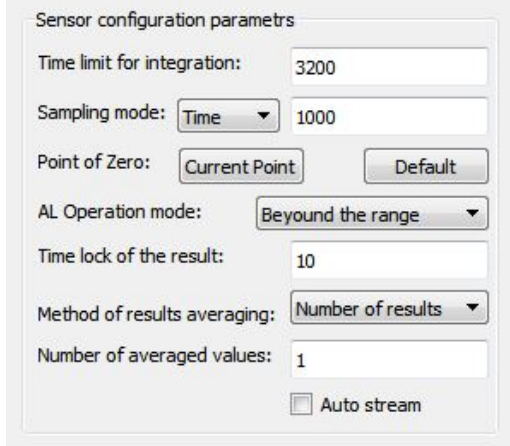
Sensor configuration parametrs

Time limit for integration: 3200

Sampling mode: Time 1000

Point of Zero: Current Point Default

AL Operation mode: Beyound the range

Time lock of the result: 10

Method of results averaging: Number of results

Number of averaged values: 1

Auto stream